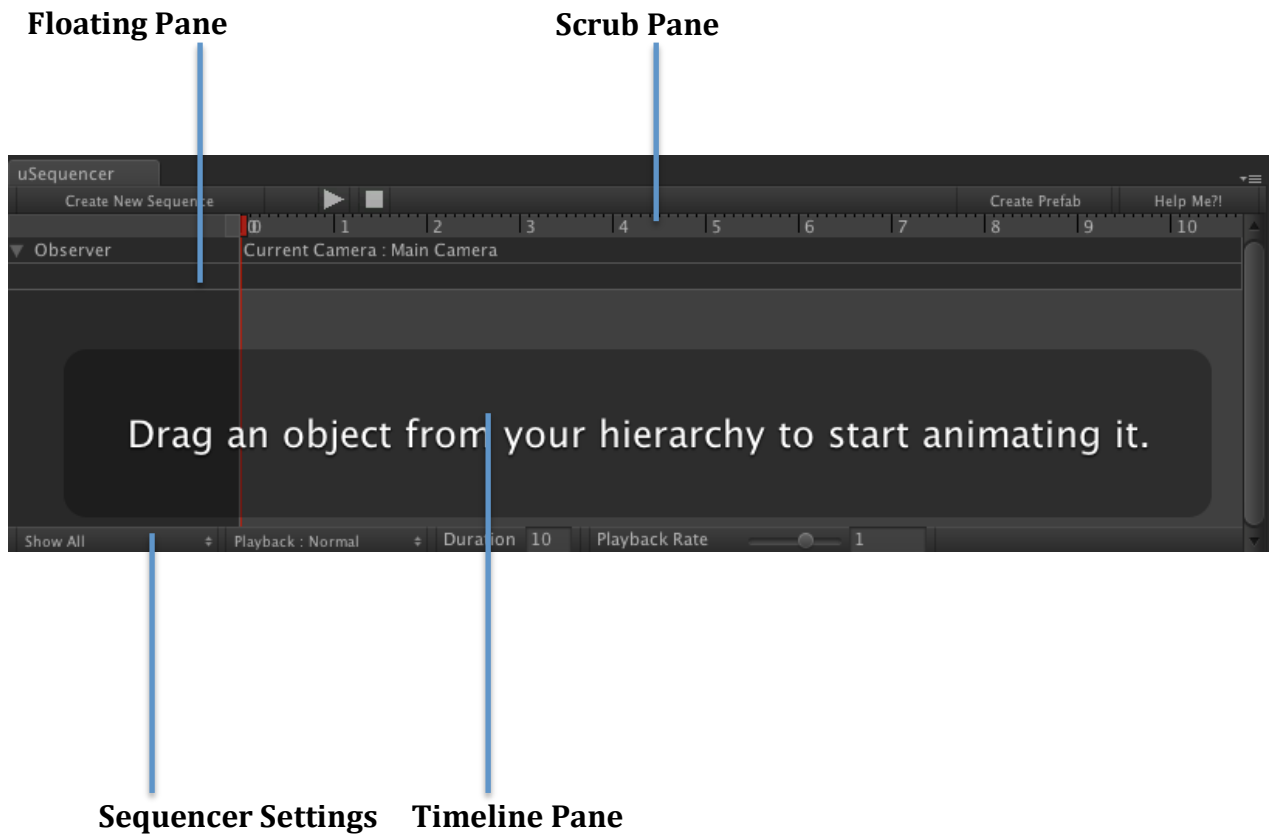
Floating Pane

Scrub Pane

uSequencer

Create New Sequence

Create Prefab

Help Me?!

0 1 2 3 4 5 6 7 8 9 10

Observer

Current Camera : Main Camera

Drag an object from your hierarchy to start animating it.

Show All

Playback : Normal

Duration 10

Playback Rate

1

Sequencer Settings

Timeline Pane